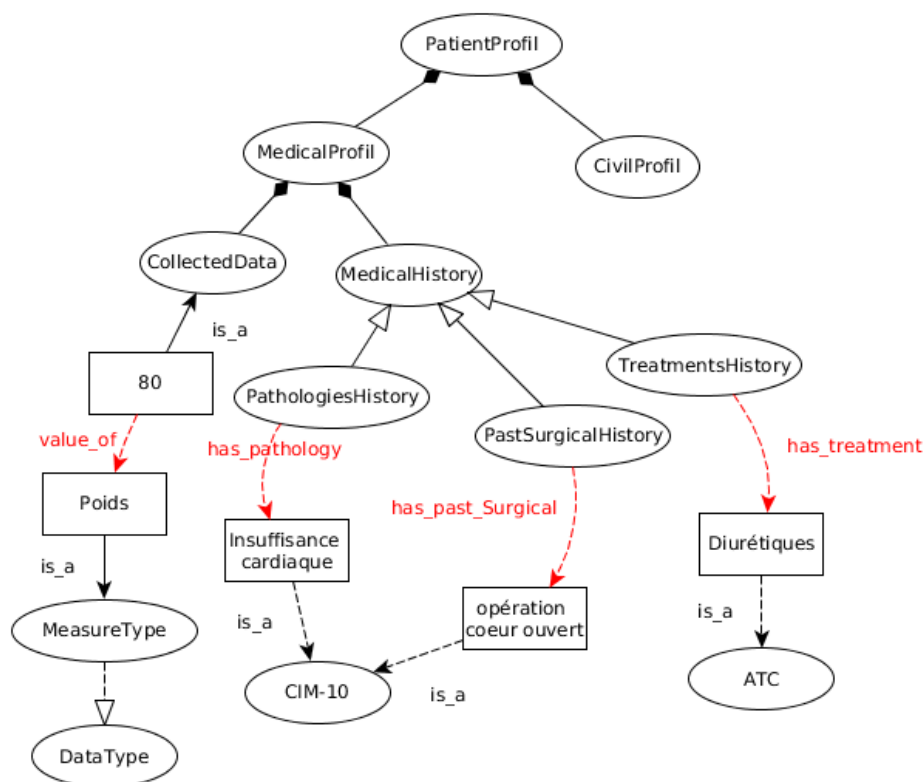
PatientProfil

MedicalProfil

CivilProfil

CollectedData

MedicalHistory

is_a

80

TreatmentsHistory

PathologiesHistory

value_of

has_pathology

PastSurgicalHistory

has_treatment

Poids

has_past_Surgical

Insuffisance cardiaque

Diurétiques

is_a

MeasureType

opération coeur ouvert

is_a

is_a

CIM-10

ATC

is_a

DataType